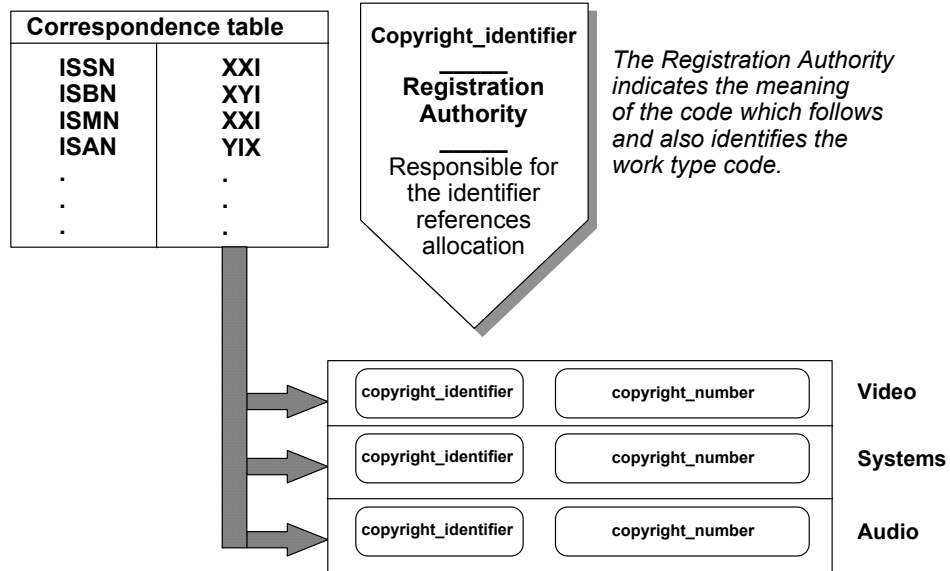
Correspondence table

| | |
|---|---|
| ISSN | XXI |
| ISBN | XYI |
| ISMN | XXI |
| ISAN | YIX |
| . | . |
| . | . |
| . | . |

Copyright_identifier

Registration Authority

Responsible for the identifier references allocation

*The Registration Authority indicates the meaning of the code which follows and also identifies the work type code.*

copyright_identifier copyright_number Video

copyright_identifier copyright_number Systems

copyright_identifier copyright_number Audio